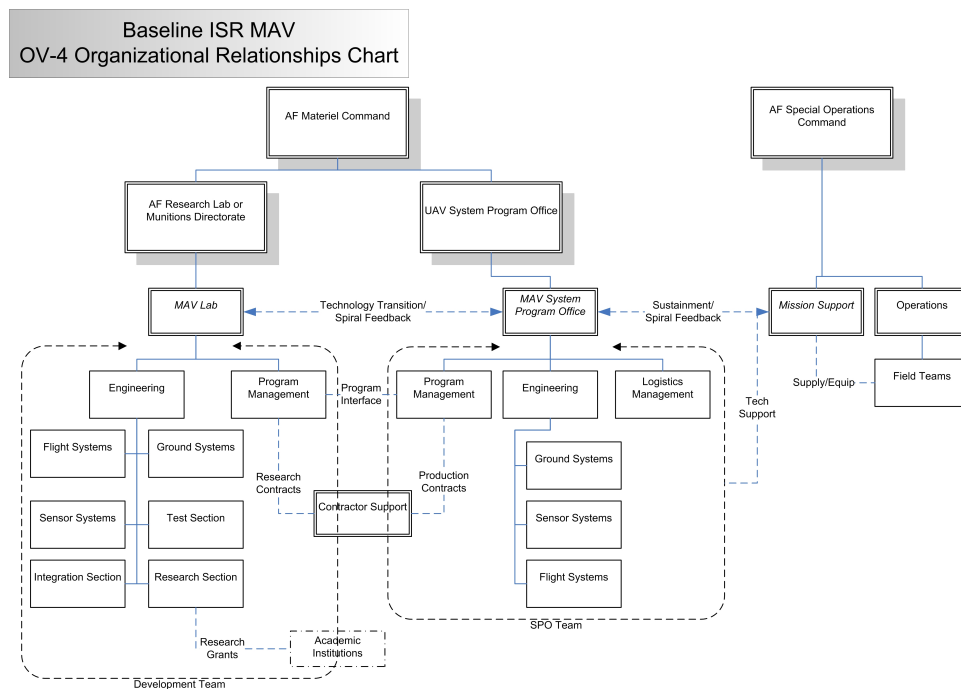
Baseline ISR MAV
OV-4 Organizational Relationships Chart

AF Materiel Command

AF Special Operations Command

AF Research Lab or Munitions Directorate

UAV System Program Office

MAV Lab

Technology Transition/ Spiral Feedback

MAV System Program Office

Sustainment/ Spiral Feedback

Mission Support

Operations

Engineering

Program Management

Program Interface

Program Management

Engineering

Logistics Management

Supply/Equip

Field Teams

Tech Support

Flight Systems

Ground Systems

Research Contracts

Production Contracts

Ground Systems

Sensor Systems

Test Section

Contractor Support

Sensor Systems

Integration Section

Research Section

Flight Systems

Research Grants

Academic Institutions

SPO Team

Development Team